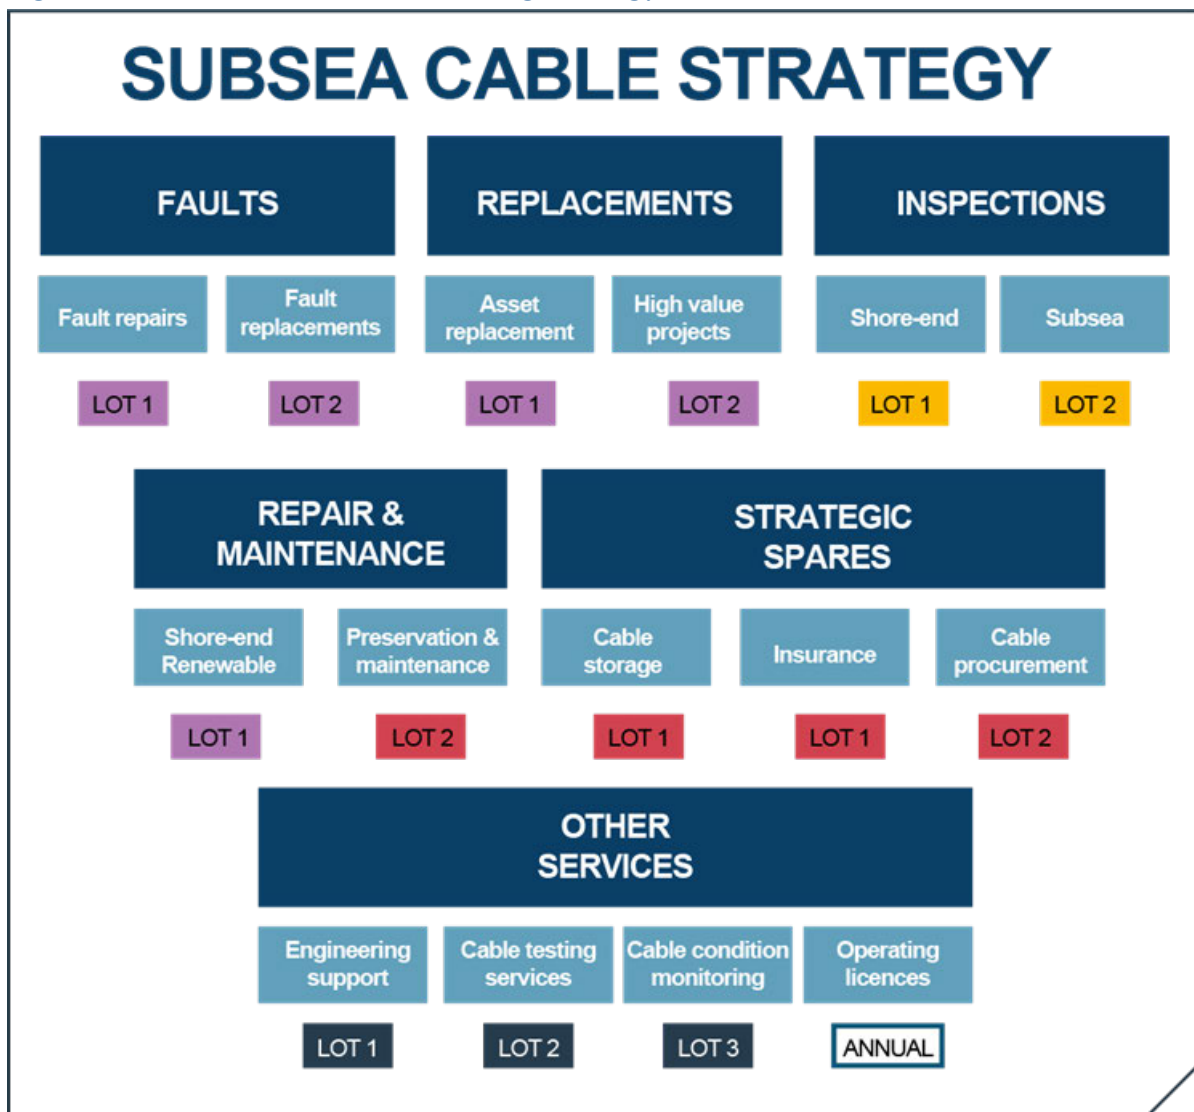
SUBSEA CABLE STRATEGY

FAULTS

Fault repairs
LOT 1

Fault replacements
LOT 2

REPLACEMENTS

Asset replacement
LOT 1

High value projects
LOT 2

INSPECTIONS

Shore-end
LOT 1

Subsea
LOT 2

REPAIR & MAINTENANCE

Shore-end Renewable
LOT 1

Preservation & maintenance
LOT 2

STRATEGIC SPARES

Cable storage
LOT 1

Insurance
LOT 1

Cable procurement
LOT 2

OTHER SERVICES

Engineering support
LOT 1

Cable testing services
LOT 2

Cable condition monitoring
LOT 3

Operating licences
ANNUAL